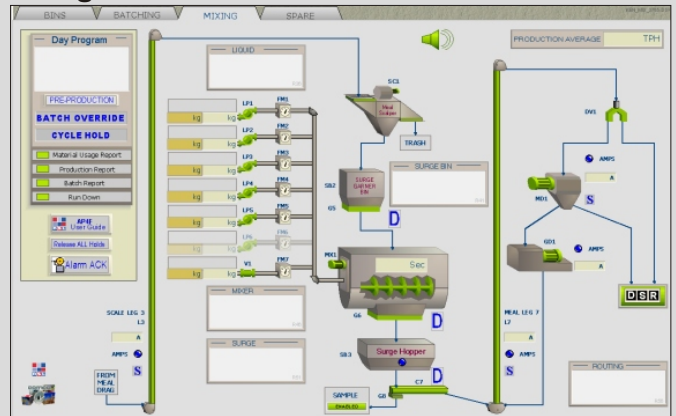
BINS
BATCHING
MIXING
SPARE

Day Program
PRE-PRODUCTION
BATCH OVERRIDE
CYCLE HOLD
Material Usage Report
Production Report
Batch Report
Run Down
APIF User Guide
Release ALL Holds
Alarm ACK

LIQUID
LP1 FM1
kg kg
LP2 FM2
kg kg
LP3 FM3
kg kg
LP4 FM4
kg kg
LP5 FM5
kg kg
LP6 FM6
kg kg
V1 FM7
kg kg

MIXER
SURGE

SCALE LEG 3
L3
A
AMPS
S
FROM MEAL DRAG

SC1
Meal Scalper
TRASH
SB2
SURGE GARNER BIN
G5
SURGE BIN
D
MX1
Sec
G6
D
SB3
Surge Hopper
D
SAMPLE
G8
C7

PRODUCTION AVERAGE
TPH
DV1
AMPS
A
MD1
S
GD1
AMPS
A
DSR
MEAL LEG 7
L7
A
AMPS
ROUTING